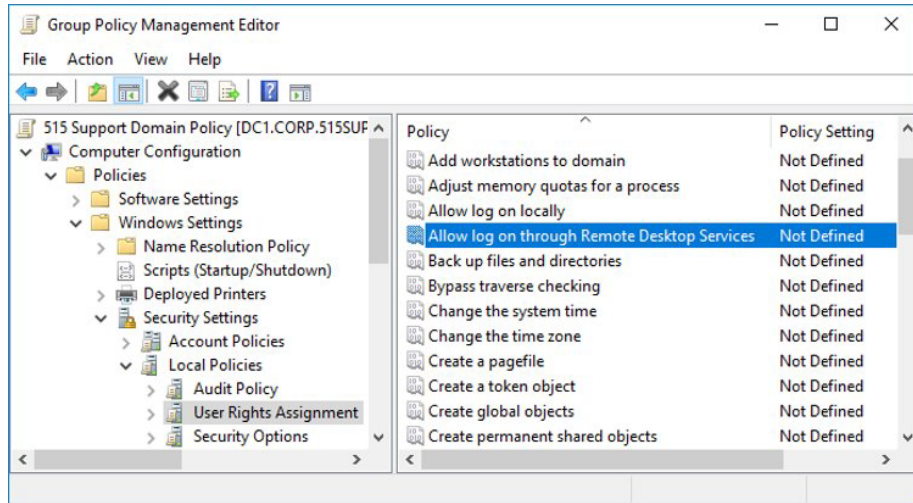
Group Policy Management Editor

File Action View Help

515 Support Domain Policy [DC1.CORP.515SUF
Computer Configuration
Policies
Software Settings
Windows Settings
Name Resolution Policy
Scripts (Startup/Shutdown)
Deployed Printers
Security Settings
Account Policies
Local Policies
Audit Policy
User Rights Assignment
Security Options

| Policy | Policy Setting |
|---|---|
| Add workstations to domain | Not Defined |
| Adjust memory quotas for a process | Not Defined |
| Allow log on locally | Not Defined |
| Allow log on through Remote Desktop Services | Not Defined |
| Back up files and directories | Not Defined |
| Bypass traverse checking | Not Defined |
| Change the system time | Not Defined |
| Change the time zone | Not Defined |
| Create a pagefile | Not Defined |
| Create a token object | Not Defined |
| Create global objects | Not Defined |
| Create permanent shared objects | Not Defined |